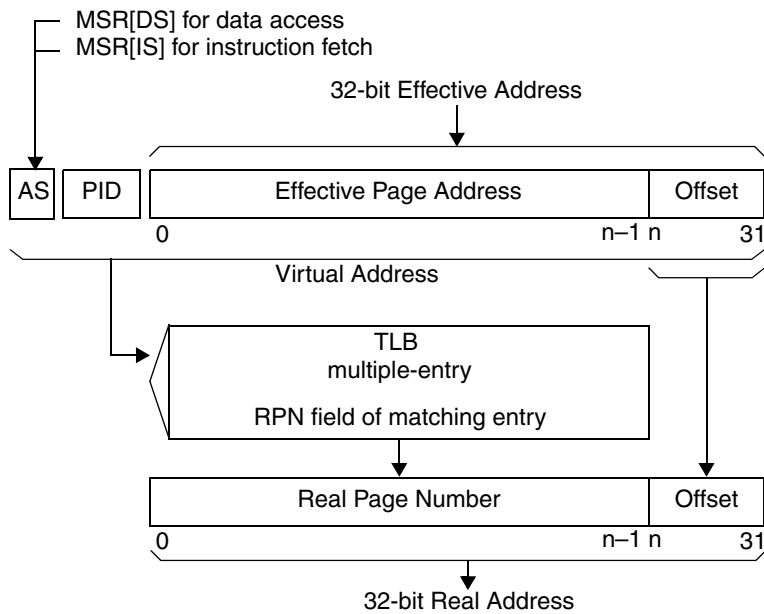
MSR[DS] for data access
MSR[IS] for instruction fetch

32-bit Effective Address

AS
PID
Effective Page Address
Offset
0
n–1 n
31

Virtual Address

TLB
multiple-entry

RPN field of matching entry

Real Page Number
Offset
0
n–1 n
31

32-bit Real Address